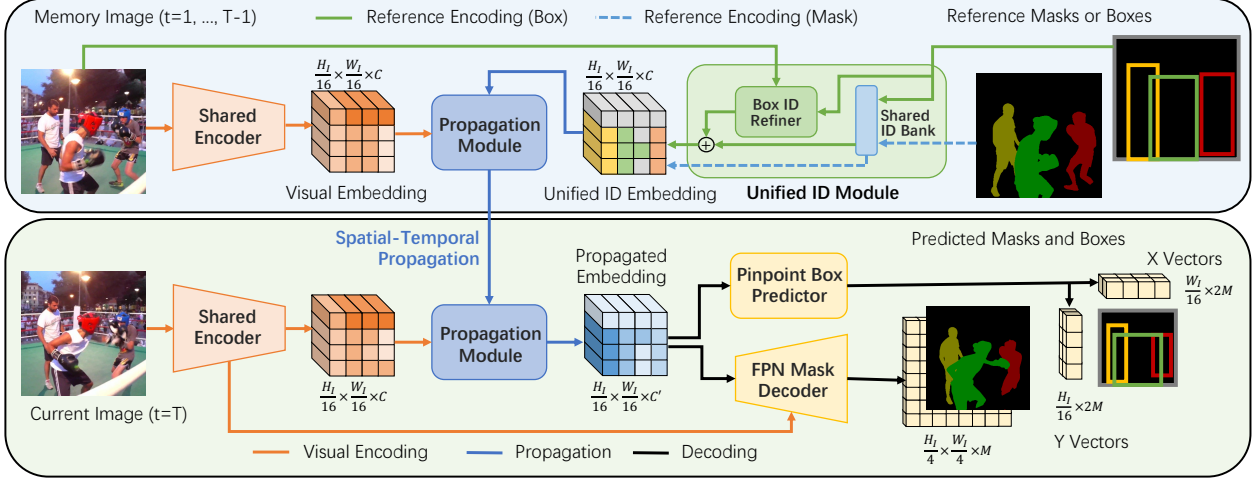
Memory Image (t=1, ..., T-1)   Reference Encoding (Box)   Reference Encoding (Mask)   Reference Masks or Boxes

Shared Encoder

$\frac{H_I}{16} \times \frac{W_I}{16} \times C$

Visual Embedding

Propagation Module

$\frac{H_I}{16} \times \frac{W_I}{16} \times C$

Unified ID Embedding

Box ID Refiner

Shared ID Bank

Unified ID Module

Spatial-Temporal Propagation

Predicted Masks and Boxes

Shared Encoder

$\frac{H_I}{16} \times \frac{W_I}{16} \times C$

Current Image (t=T)

Propagation Module

Propagated Embedding

$\frac{H_I}{16} \times \frac{W_I}{16} \times C'$

Pinpoint Box Predictor

FPN Mask Decoder

X Vectors

$\frac{W_I}{16} \times 2M$

$\frac{H_I}{16} \times 2M$

Y Vectors

$\frac{H_I}{4} \times \frac{W_I}{4} \times M$

Visual Encoding   Propagation   Decoding